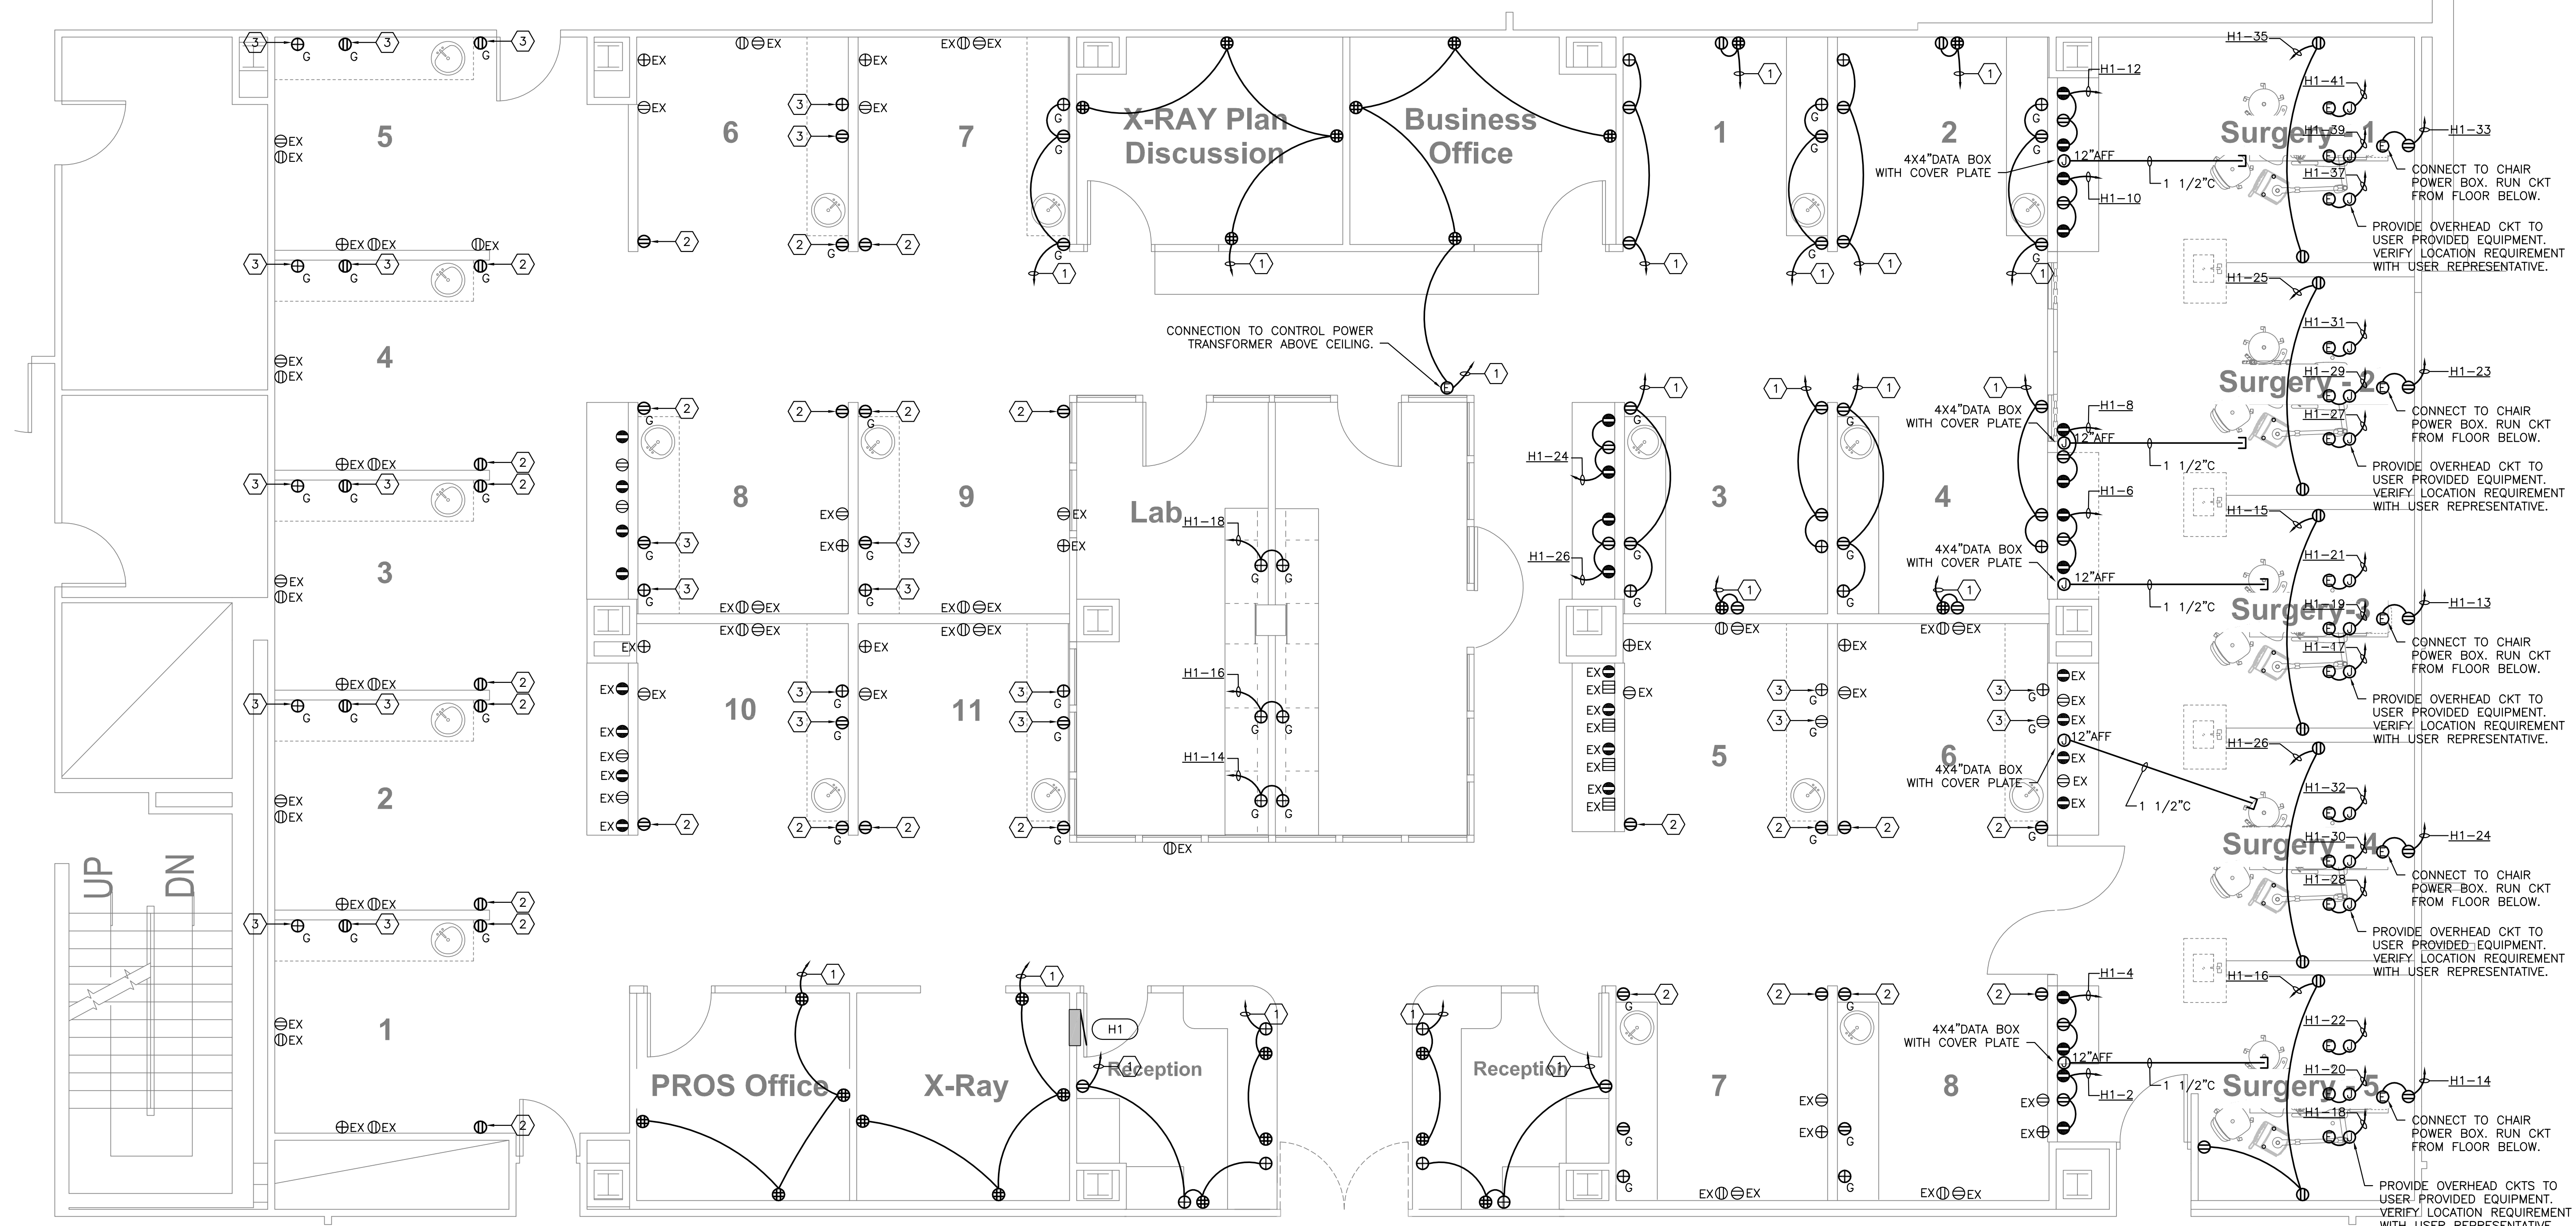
3 G G 3 3
EX EX
EX EX EX
EX
6 7 X-RAY Plan Discussion Business Office 1 2 Surgery - 1
5
EX
EX
3 G
3 G
2 2 2 2
1 1 1 1 1
H1-35
H1-41
H1-39
H1-33
H1-37
H1-12
4X4"DATA BOX WITH COVER PLATE
12"AFF
1 1/2"C
H1-10
CONNECT TO CHAIR POWER BOX. RUN CKT FROM FLOOR BELOW.
PROVIDE OVERHEAD CKT TO USER PROVIDED EQUIPMENT. VERIFY LOCATION REQUIREMENT WITH USER REPRESENTATIVE.
EX EX EX
3 G G 3 2
H1-25
CONNECTION TO CONTROL POWER TRANSFORMER ABOVE CEILING.
4
EX
EX
H1-31
H1-29
H1-27
H1-23
H1-8
4X4"DATA BOX WITH COVER PLATE
12"AFF
1 1/2"C
Surgery - 2
CONNECT TO CHAIR POWER BOX. RUN CKT FROM FLOOR BELOW.
PROVIDE OVERHEAD CKT TO USER PROVIDED EQUIPMENT. VERIFY LOCATION REQUIREMENT WITH USER REPRESENTATIVE.
8 9 Lab H1-18 3 4
H1-24
H1-26
H1-6
H1-15
4X4"DATA BOX WITH COVER PLATE
12"AFF
1 1/2"C
H1-21
H1-19
H1-17
H1-13
Surgery - 3
CONNECT TO CHAIR POWER BOX. RUN CKT FROM FLOOR BELOW.
PROVIDE OVERHEAD CKT TO USER PROVIDED EQUIPMENT. VERIFY LOCATION REQUIREMENT WITH USER REPRESENTATIVE.
3
EX
EX
EX EX EX EX
EX EX EX EX
10 11 H1-16 5 6
EX EX EX EX EX EX EX EX
H1-14
4X4"DATA BOX WITH COVER PLATE
12"AFF
1 1/2"C
H1-26
H1-32
H1-30
H1-24
H1-28
Surgery - 4
CONNECT TO CHAIR POWER BOX. RUN CKT FROM FLOOR BELOW.
PROVIDE OVERHEAD CKT TO USER PROVIDED EQUIPMENT. VERIFY LOCATION REQUIREMENT WITH USER REPRESENTATIVE.
2
EX
EX
EX
UP DN
H1-16
H1-4
1
EX
EX
PROS Office X-Ray H1 Reception Reception 7 8
4X4"DATA BOX WITH COVER PLATE
12"AFF
1 1/2"C
H1-2
H1-22
H1-20
H1-14
H1-18
Surgery - 5
CONNECT TO CHAIR POWER BOX. RUN CKT FROM FLOOR BELOW.
PROVIDE OVERHEAD CKTS TO USER PROVIDED EQUIPMENT. VERIFY LOCATION REQUIREMENT WITH USER REPRESENTATIVE.
EX EX
EX EX EX EX